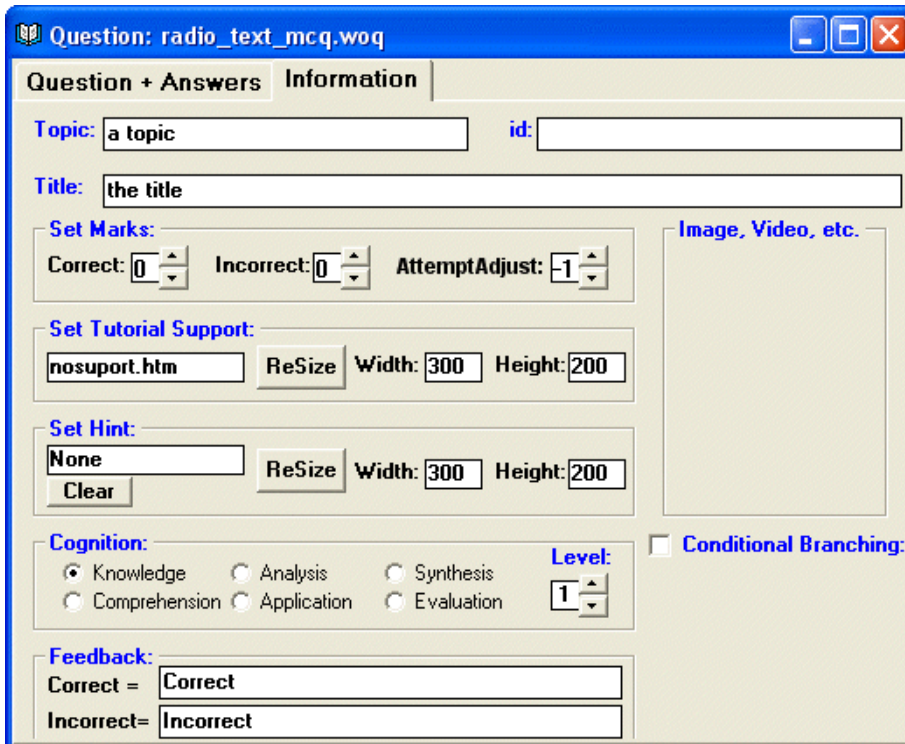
Question: radio_text_mcq.woq

Question + Answers
Information

Topic: a topic
id:

Title: the title

Set Marks:
Correct: 0
Incorrect: 0
AttemptAdjust: -1

Image, Video, etc.

Set Tutorial Support:
nosuport.htm
ReSize
Width: 300
Height: 200

Set Hint:
None
Clear
ReSize
Width: 300
Height: 200

Cognition:
Knowledge
Analysis
Synthesis
Comprehension
Application
Evaluation
Level:
1

Conditional Branching:

Feedback:
Correct = Correct
Incorrect= Incorrect